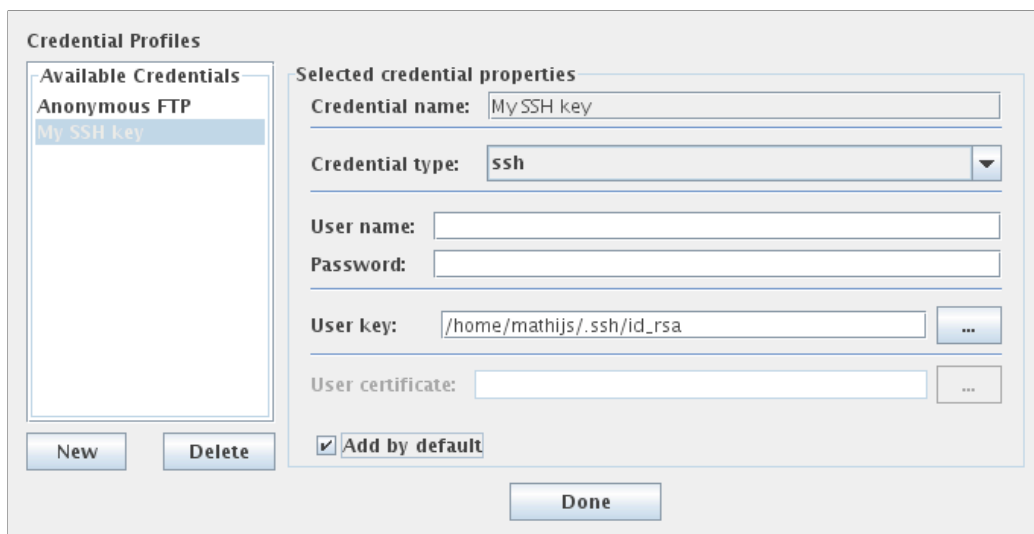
Credential Profiles

Available Credentials

Anonymous FTP

My SSH key

New

Delete

Selected credential properties

Credential name: My SSH key

Credential type: ssh

User name:

Password:

User key: /home/mathijs/.ssh/id_rsa ...

User certificate: ...

Add by default

Done